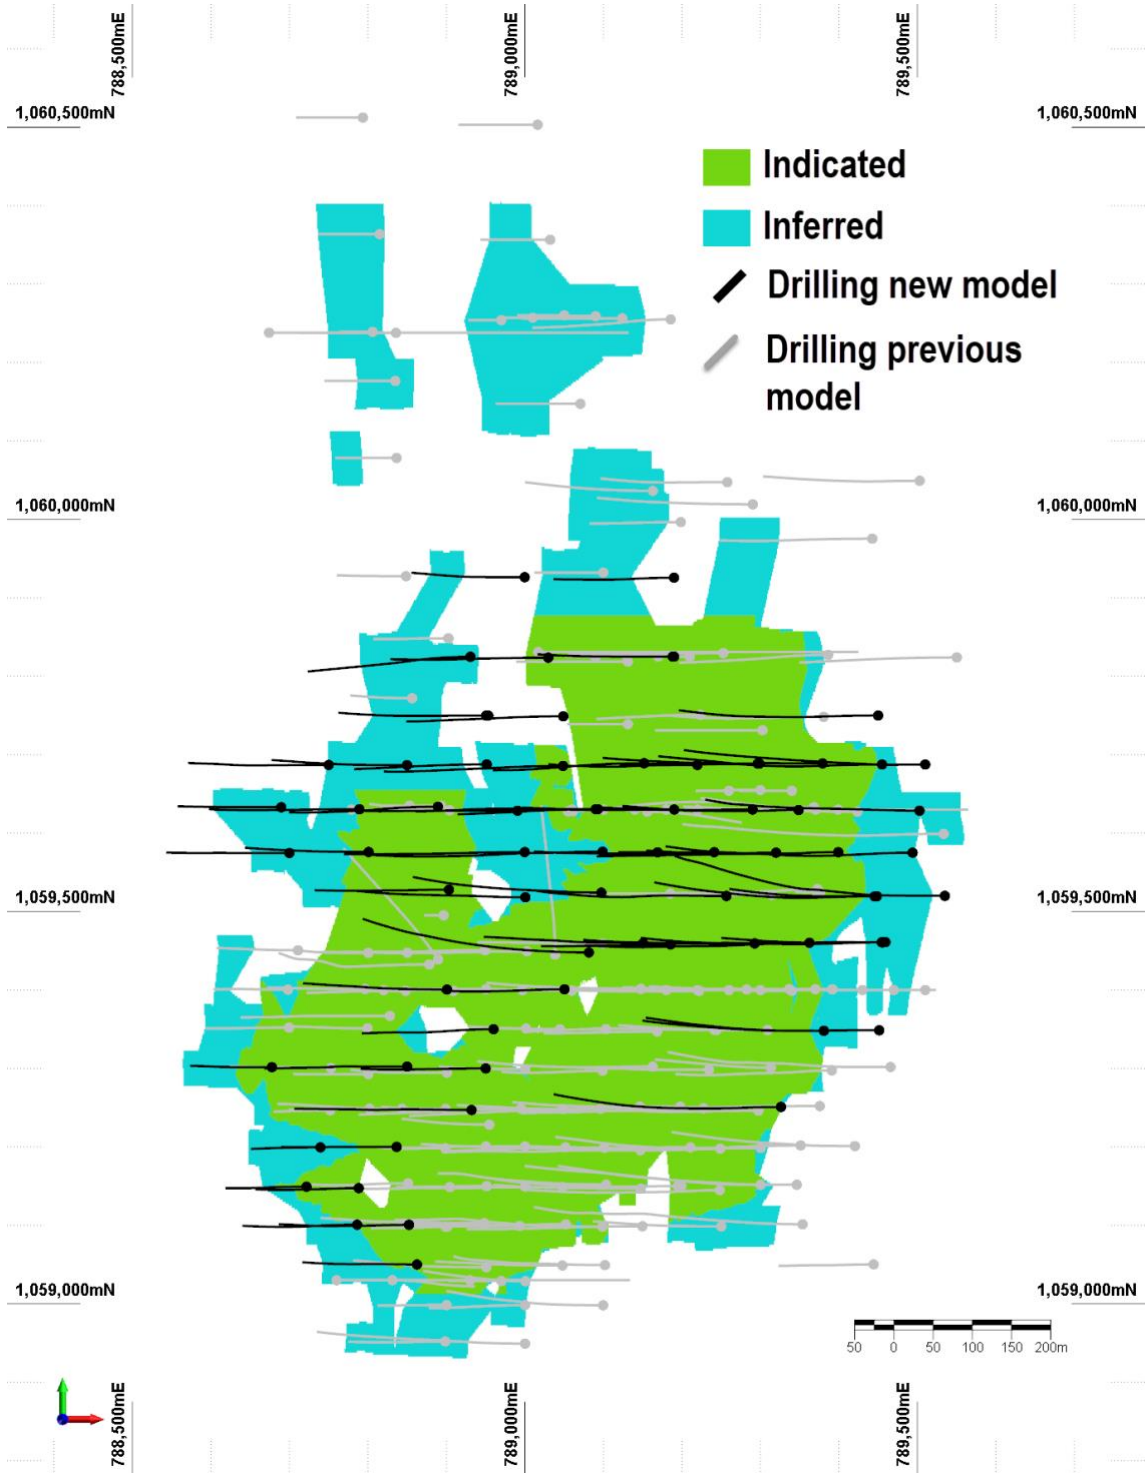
788,500mE
789,000mE
789,500mE

1,060,500mN
1,060,500mN

Indicated
Inferred
Drilling new model
Drilling previous model

1,060,000mN
1,060,000mN

1,059,500mN
1,059,500mN

1,059,000mN
1,059,000mN

50 0 50 100 150 200m

788,500mE
789,000mE
789,500mE